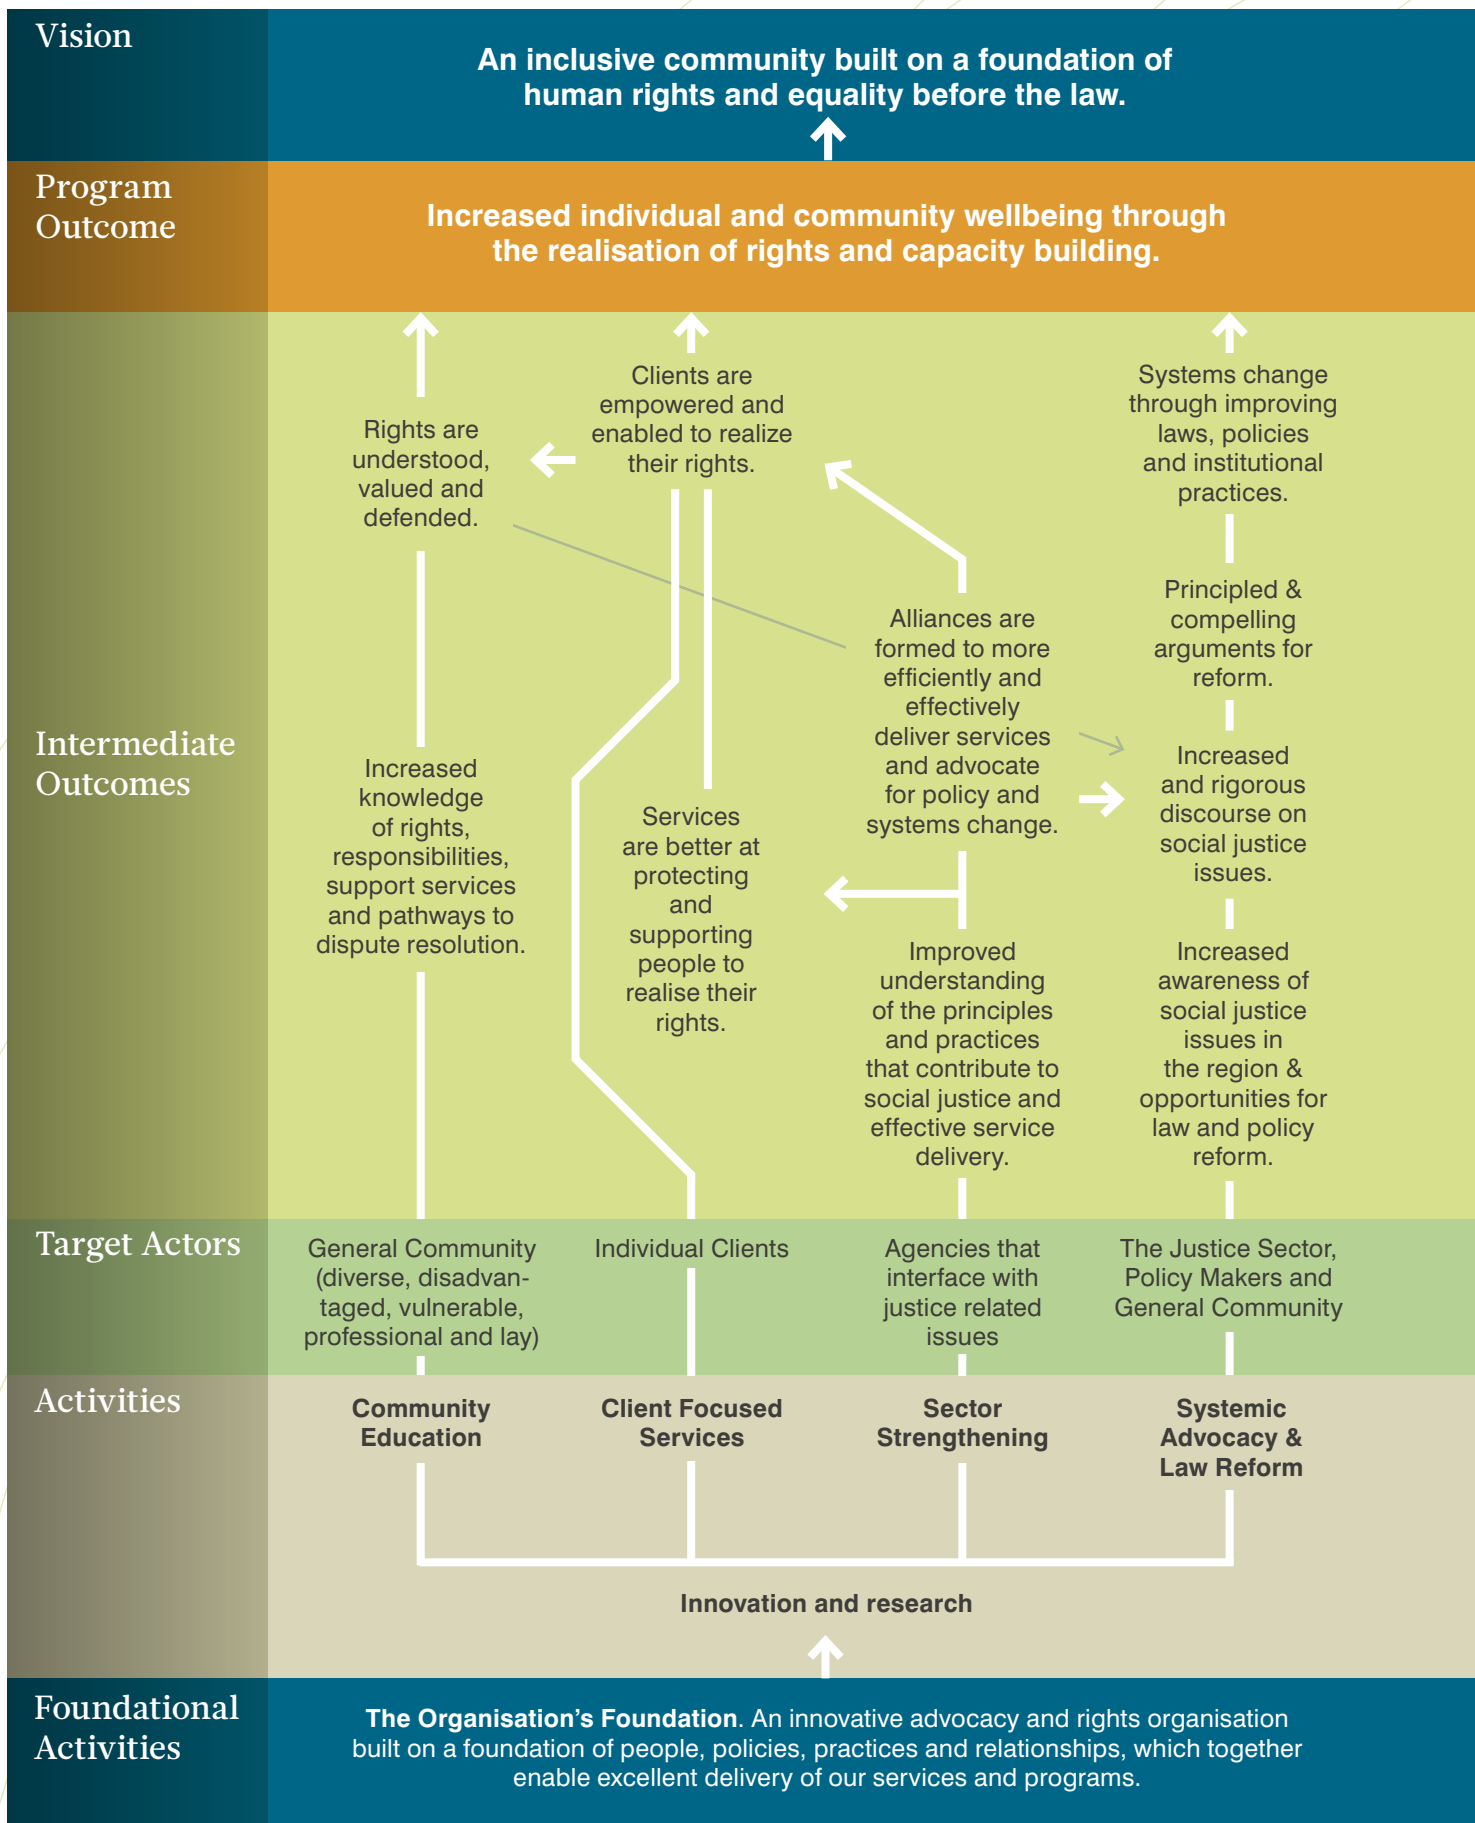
Vision

An inclusive community built on a foundation of human rights and equality before the law.

Program Outcome

Increased individual and community wellbeing through the realisation of rights and capacity building.

Intermediate Outcomes

Rights are understood, valued and defended.

Clients are empowered and enabled to realize their rights.

Systems change through improving laws, policies and institutional practices.

Principled & compelling arguments for reform.

Alliances are formed to more efficiently and effectively deliver services and advocate for policy and systems change.

Increased and rigorous discourse on social justice issues.

Increased knowledge of rights, responsibilities, support services and pathways to dispute resolution.

Services are better at protecting and supporting people to realise their rights.

Improved understanding of the principles and practices that contribute to social justice and effective service delivery.

Increased awareness of social justice issues in the region & opportunities for law and policy reform.

Target Actors

General Community (diverse, disadvantaged, vulnerable, professional and lay)

Individual Clients

Agencies that interface with justice related issues

The Justice Sector, Policy Makers and General Community

Activities

Community Education

Client Focused Services

Sector Strengthening

Systemic Advocacy & Law Reform

Innovation and research

Foundational Activities

**The Organisation's Foundation**. An innovative advocacy and rights organisation built on a foundation of people, policies, practices and relationships, which together enable excellent delivery of our services and programs.